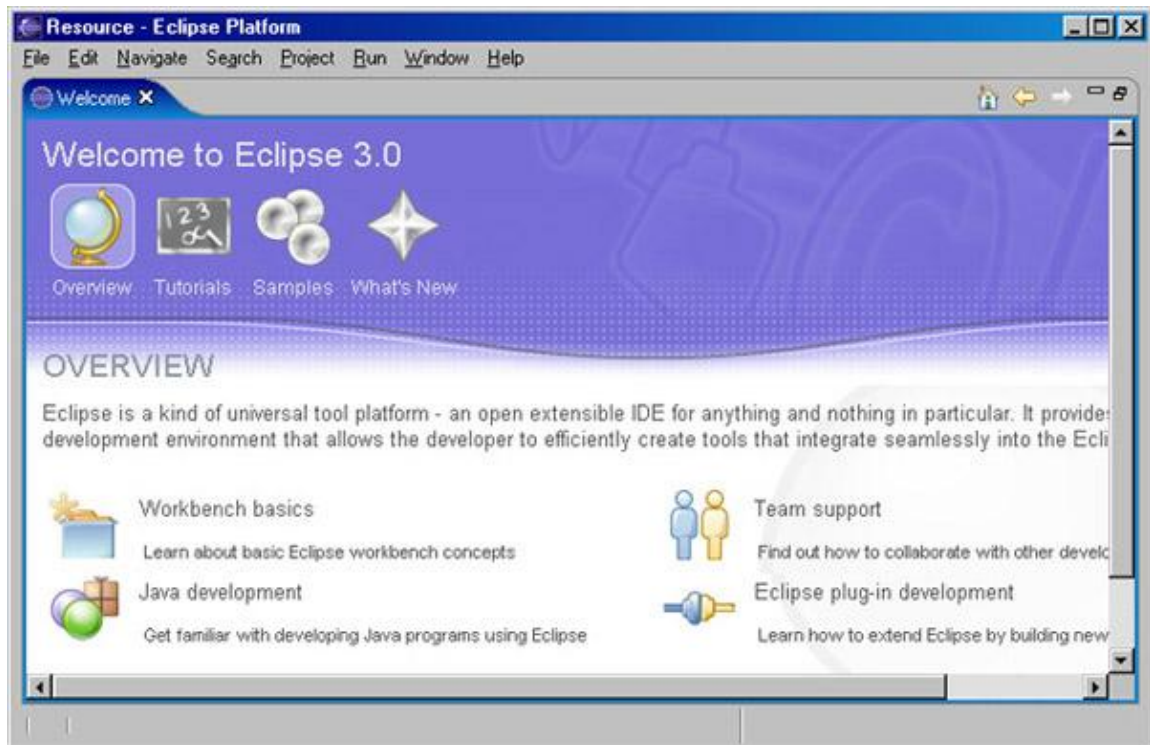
Resource - Eclipse Platform

File Edit Navigate Search Project Run Window Help

Welcome

Welcome to Eclipse 3.0

Overview Tutorials Samples What's New

OVERVIEW

Eclipse is a kind of universal tool platform - an open extensible IDE for anything and nothing in particular. It provide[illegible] development environment that allows the developer to efficiently create tools that integrate seamlessly into the Ecli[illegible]

Workbench basics

Learn about basic Eclipse workbench concepts

Team support

Find out how to collaborate with other develc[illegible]

Java development

Get familiar with developing Java programs using Eclipse

Eclipse plug-in development

Learn how to extend Eclipse by building new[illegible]